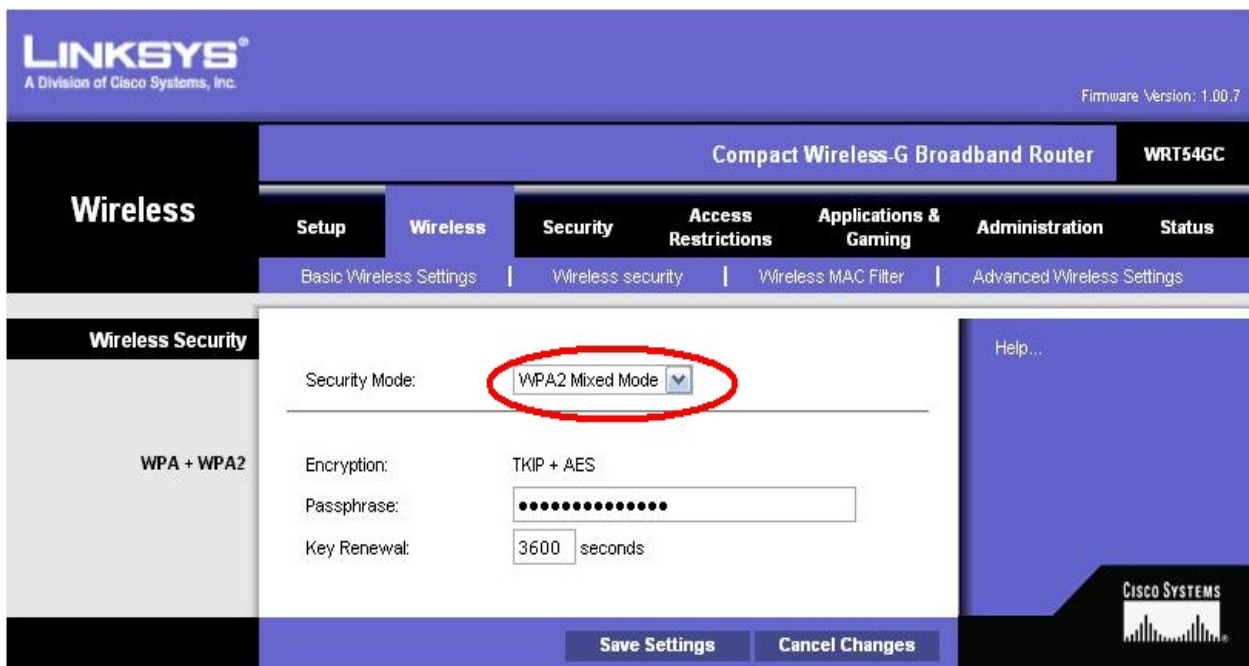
LINKSYS®
A Division of Cisco Systems, Inc.

Firmware Version: 1.00.7

Compact Wireless-G Broadband Router

WRT54GC

Wireless

Setup | Wireless | Security | Access Restrictions | Applications & Gaming | Administration | Status

Basic Wireless Settings | Wireless security | Wireless MAC Filter | Advanced Wireless Settings

Wireless Security

Security Mode: WPA2 Mixed Mode

Help...

WPA + WPA2

Encryption: TKIP + AES

Passphrase: ••••••••••••••

Key Renewal: 3600 seconds

CISCO SYSTEMS

Save Settings

Cancel Changes